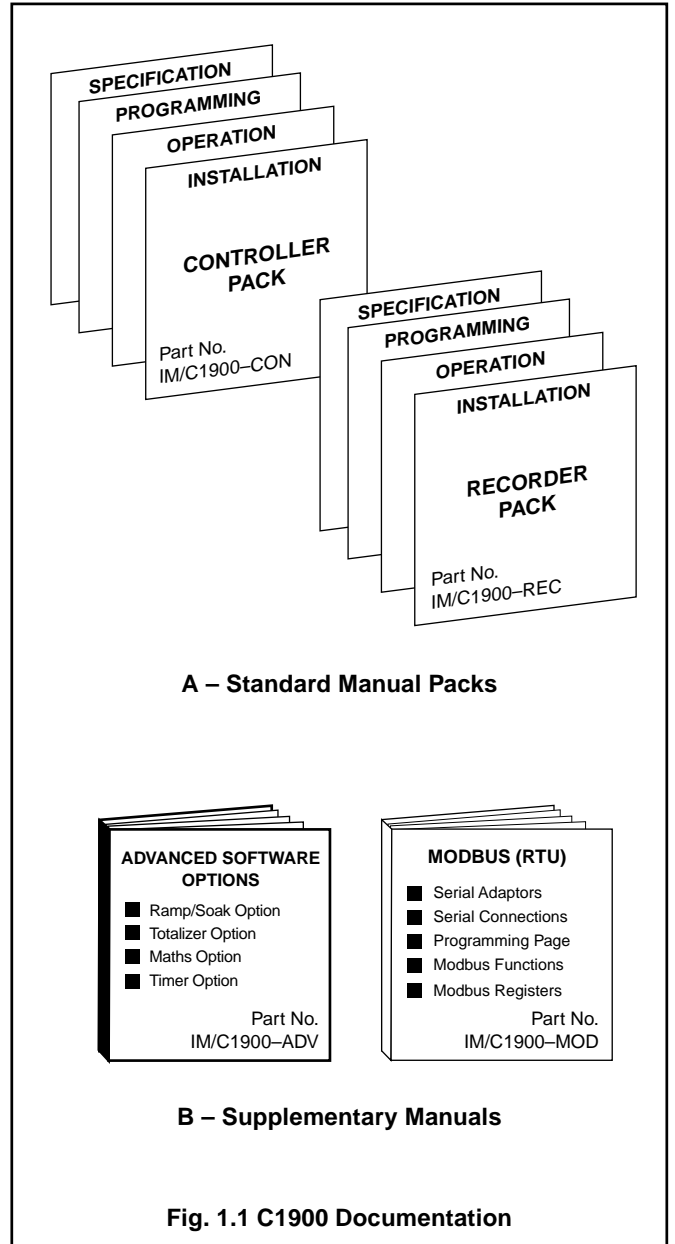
SPECIFICATION
PROGRAMMING
OPERATION
INSTALLATION
CONTROLLER PACK
Part No. IM/C1900–CON

SPECIFICATION
PROGRAMMING
OPERATION
INSTALLATION
RECORDER PACK
Part No. IM/C1900–REC

A – Standard Manual Packs

ADVANCED SOFTWARE OPTIONS
Ramp/Soak Option
Totalizer Option
Maths Option
Timer Option
Part No. IM/C1900–ADV

MODBUS (RTU)
Serial Adaptors
Serial Connections
Programming Page
Modbus Functions
Modbus Registers
Part No. IM/C1900–MOD

B – Supplementary Manuals

Fig. 1.1 C1900 Documentation